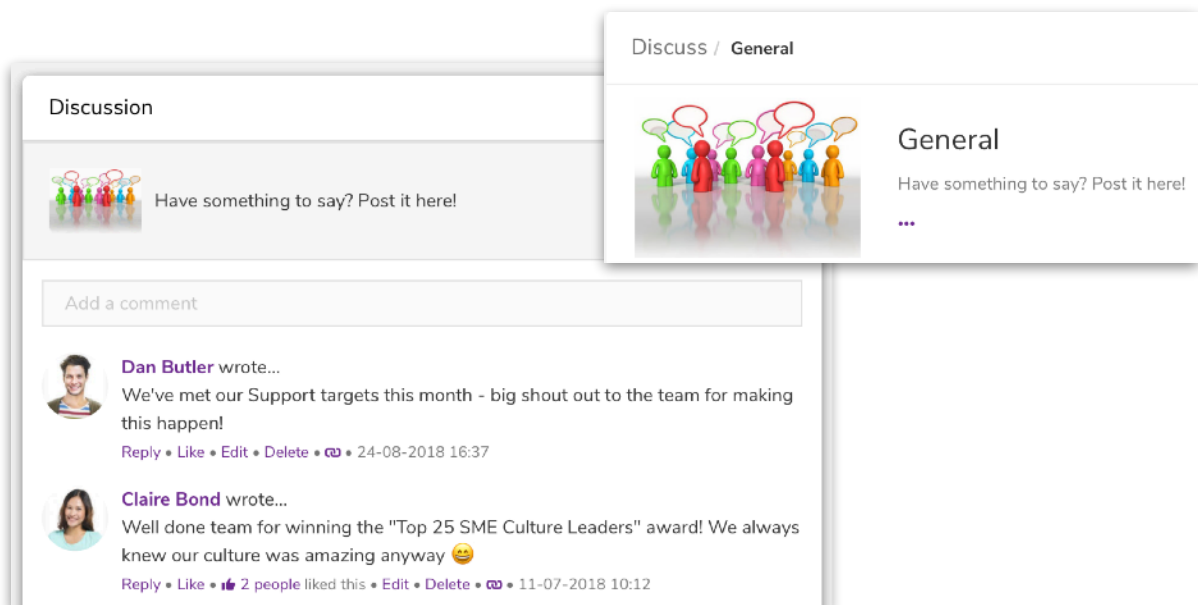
Discussion

Have something to say? Post it here!

Add a comment

Dan Butler wrote...
We've met our Support targets this month - big shout out to the team for making this happen!
Reply • Like • Edit • Delete • • 24-08-2018 16:37

Claire Bond wrote...
Well done team for winning the "Top 25 SME Culture Leaders" award! We always knew our culture was amazing anyway 😄
Reply • Like • 2 people liked this • Edit • Delete • • 11-07-2018 10:12

Discuss / General

General

Have something to say? Post it here!

...